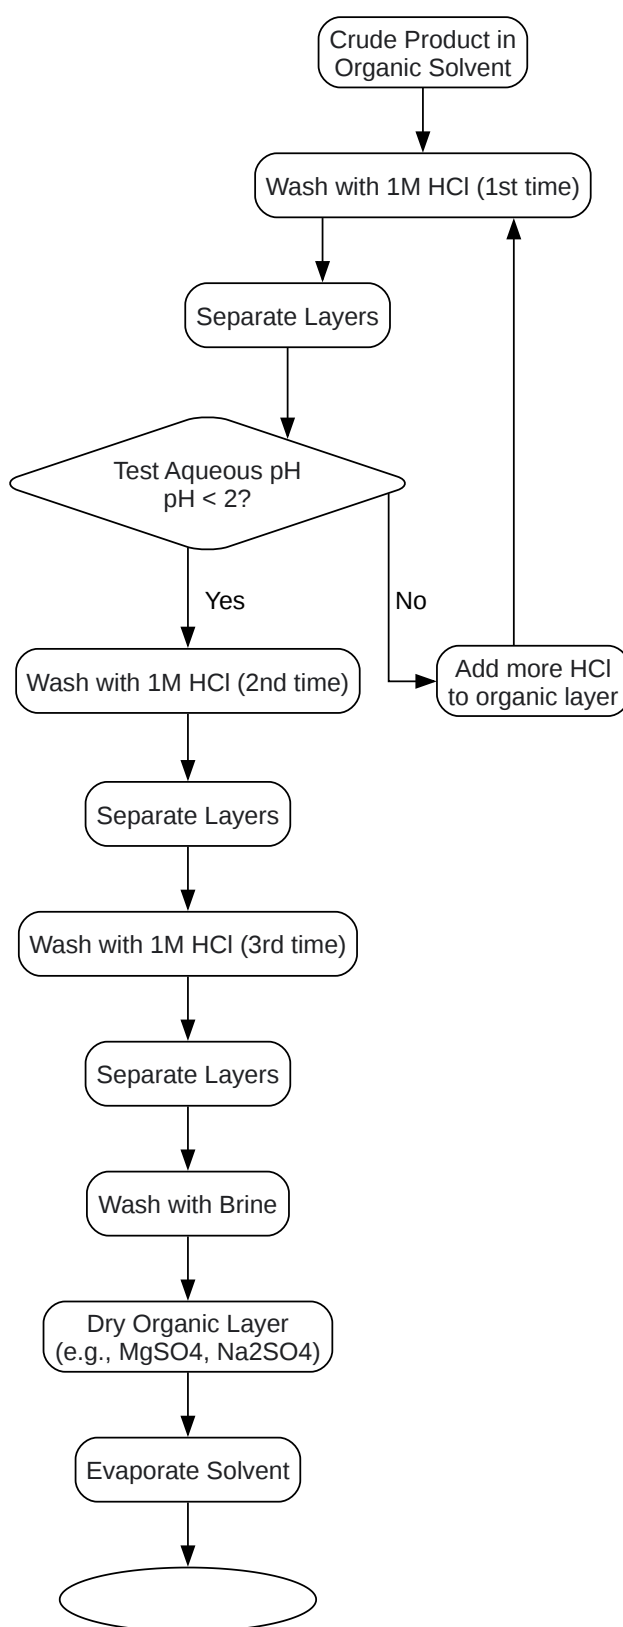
Crude Product in Organic Solvent

Wash with 1M HCl (1st time)

Separate Layers

Test Aqueous pH
pH < 2?

Yes

No

Add more HCl to organic layer

Wash with 1M HCl (2nd time)

Separate Layers

Wash with 1M HCl (3rd time)

Separate Layers

Wash with Brine

Dry Organic Layer
(e.g., MgSO4, Na2SO4)

Evaporate Solvent